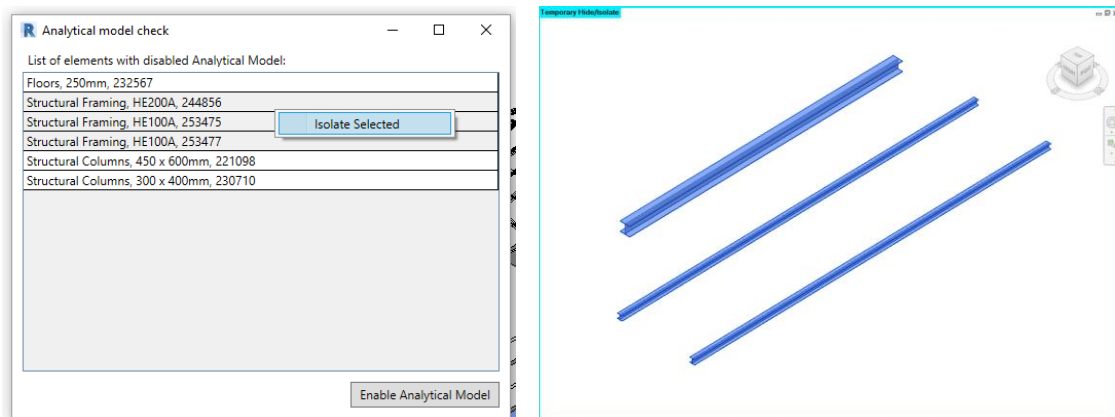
Analytical model check

List of elements with disabled Analytical Model:

Floors, 250mm, 232567
Structural Framing, HE200A, 244856
Structural Framing, HE100A, 253475
Structural Framing, HE100A, 253477
Structural Columns, 450 x 600mm, 221098
Structural Columns, 300 x 400mm, 230710

Isolate Selected

Enable Analytical Model

Temporary Hide/Isolate